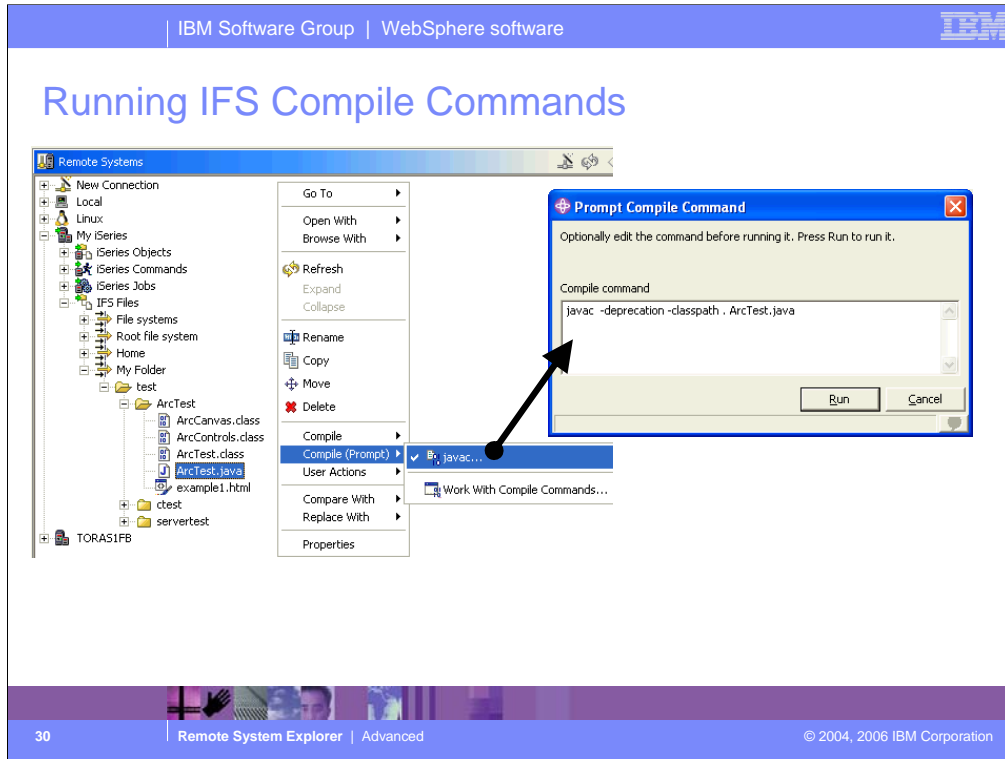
IBM Software Group | WebSphere software

IBM

Running IFS Compile Commands

Remote Systems

New Connection
Local
Linux
My iSeries
iSeries Objects
iSeries Commands
iSeries Jobs
IFS Files
File systems
Root file system
Home
My Folder
test
ArcTest
ArcCanvas.class
ArcControls.class
ArcTest.class
ArcTest.java
example1.html
ctest
servertest
TORAS1FB

Go To
Open With
Browse With
Refresh
Expand
Collapse
Rename
Copy
Move
Delete
Compile
Compile (Prompt)
User Actions
Compare With
Replace With
Properties

javac...
Work With Compile Commands...

Prompt Compile Command

Optionally edit the command before running it. Press Run to run it.

Compile command

javac -deprecation -classpath . ArcTest.java

Run
Cancel

30 | Remote System Explorer | Advanced © 2004, 2006 IBM Corporation